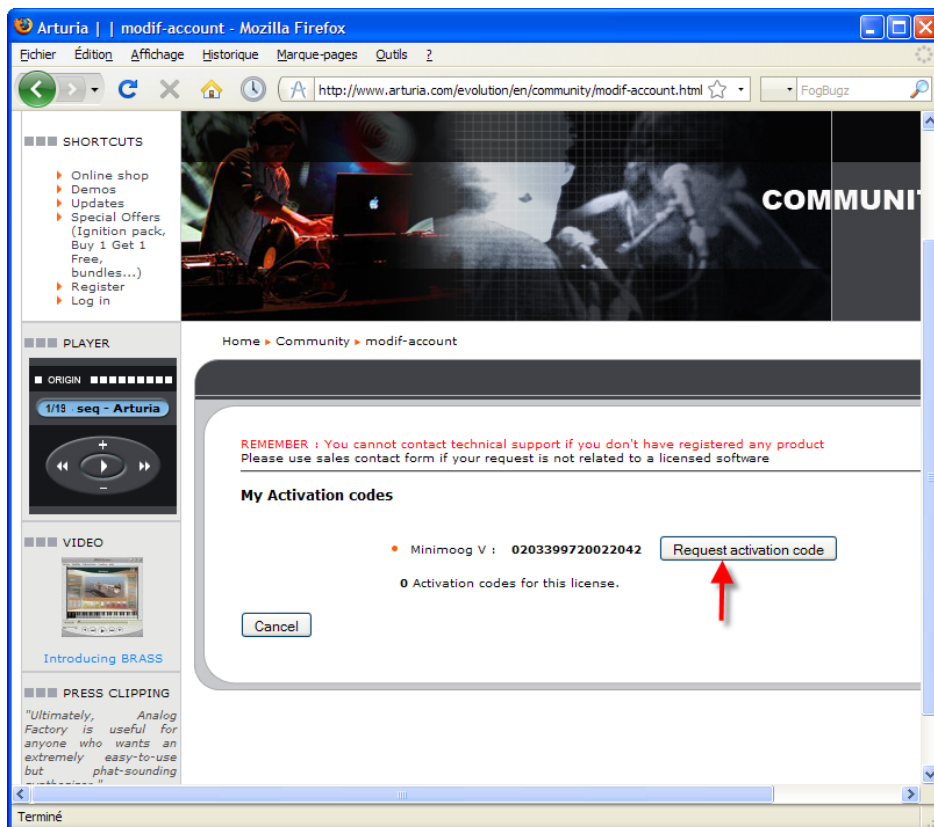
Arturia | | modif-account - Mozilla Firefox

Fichier Édition Affichage Historique Marque-pages Outils ?

http://www.arturia.com/evolution/en/community/modif-account.html

FogBugz

SHORTCUTS

Online shop
Demos
Updates
Special Offers (Ignition pack, Buy 1 Get 1 Free, bundles...)
Register
Log in

COMMUNIT

PLAYER

ORIGIN

1/19 seq - Arturia

VIDEO

Introducing BRASS

PRESS CLIPPING

"Ultimately, Analog Factory is useful for anyone who wants an extremely easy-to-use but phat-sounding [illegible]

Home ▸ Community ▸ modif-account

REMEMBER : You cannot contact technical support if you don't have registered any product
Please use sales contact form if your request is not related to a licensed software

My Activation codes

Minimoog V : 0203399720022042 Request activation code

0 Activation codes for this license.

Cancel

Terminé